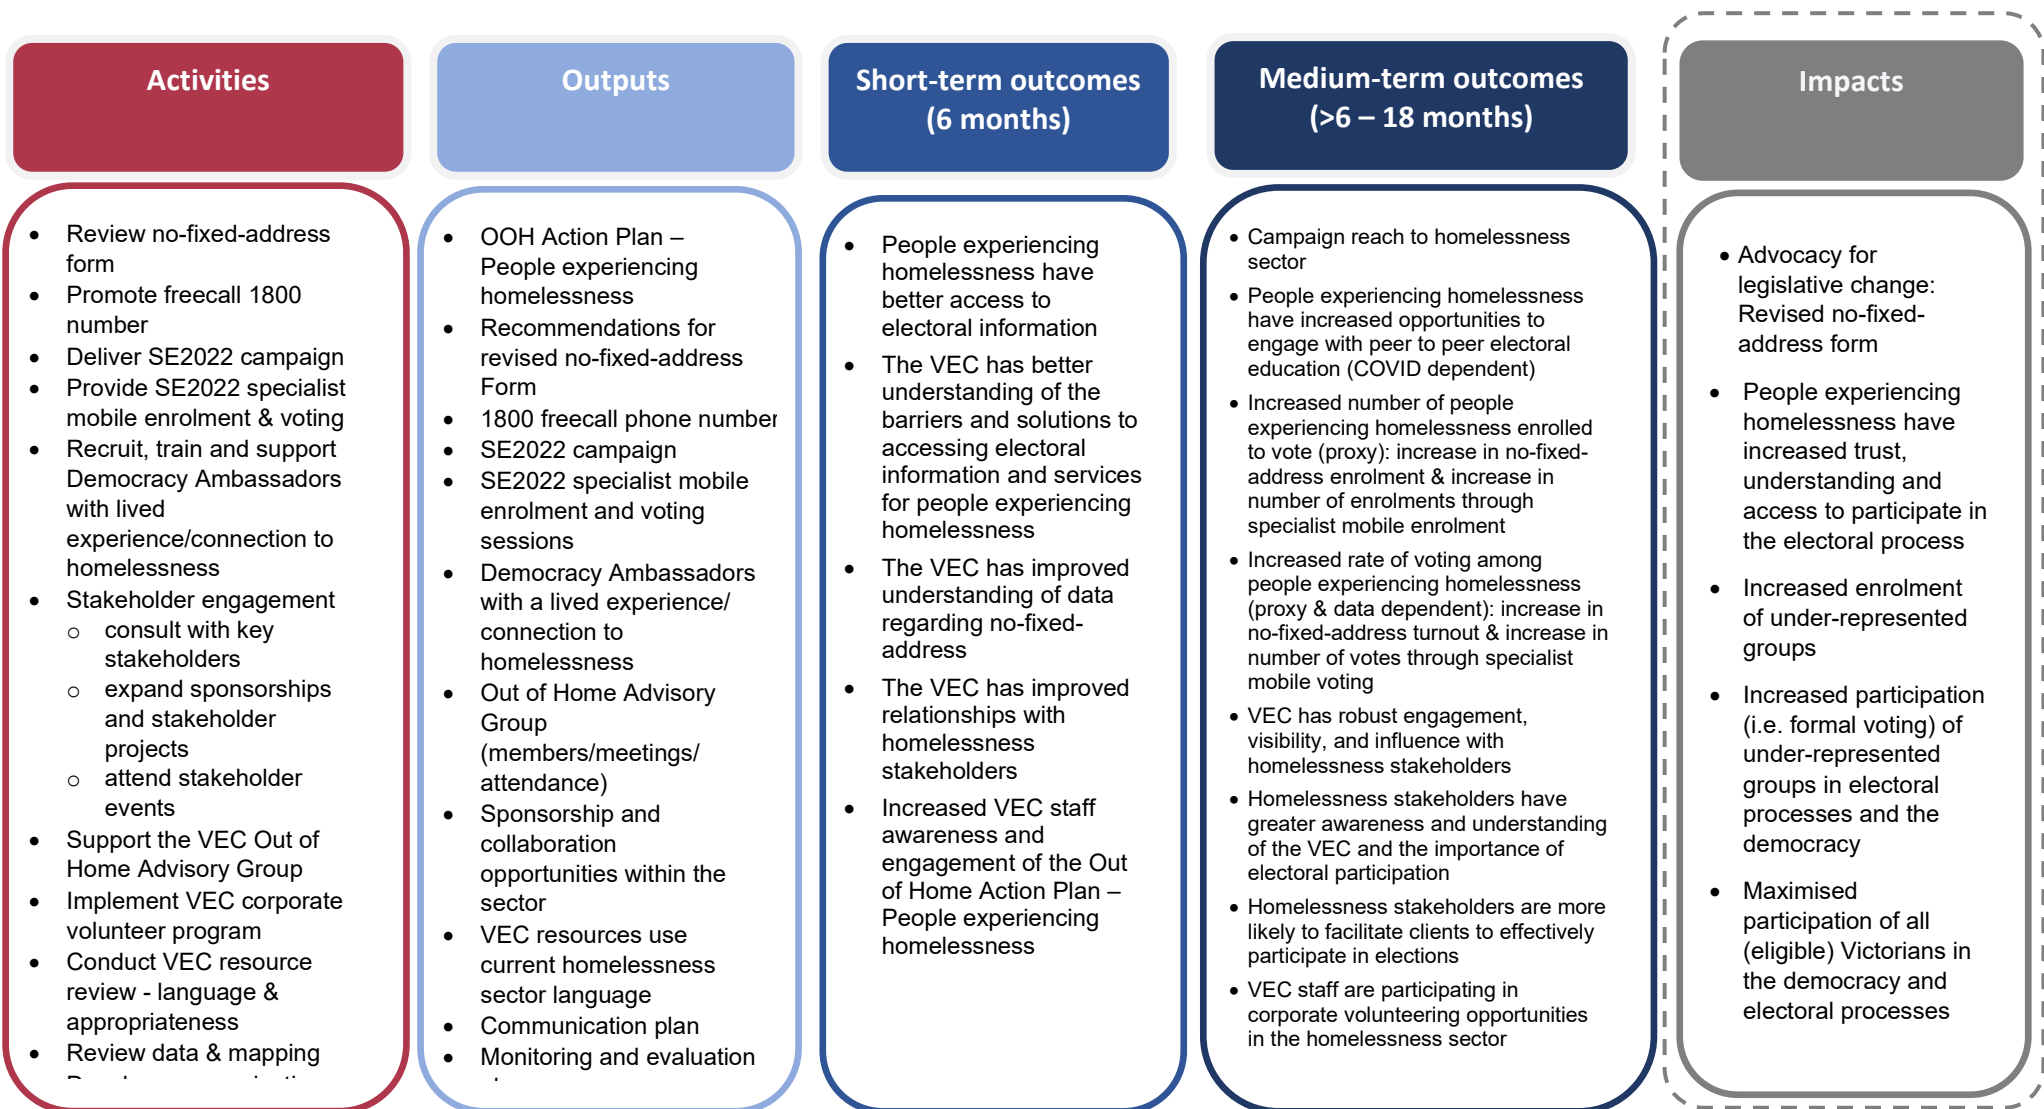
Activities

- Review no-fixed-address form
- Promote freecall 1800 number
- Deliver SE2022 campaign
- Provide SE2022 specialist mobile enrolment & voting
- Recruit, train and support Democracy Ambassadors with lived experience/connection to homelessness
- Stakeholder engagement
  - consult with key stakeholders
  - expand sponsorships and stakeholder projects
  - attend stakeholder events
- Support the VEC Out of Home Advisory Group
- Implement VEC corporate volunteer program
- Conduct VEC resource review - language & appropriateness
- Review data & mapping
- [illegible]

Outputs

- OOH Action Plan – People experiencing homelessness
- Recommendations for revised no-fixed-address Form
- 1800 freecall phone number
- SE2022 campaign
- SE2022 specialist mobile enrolment and voting sessions
- Democracy Ambassadors with a lived experience/ connection to homelessness
- Out of Home Advisory Group (members/meetings/ attendance)
- Sponsorship and collaboration opportunities within the sector
- VEC resources use current homelessness sector language
- Communication plan
- Monitoring and evaluation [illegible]

Short-term outcomes (6 months)

- People experiencing homelessness have better access to electoral information
- The VEC has better understanding of the barriers and solutions to accessing electoral information and services for people experiencing homelessness
- The VEC has improved understanding of data regarding no-fixed-address
- The VEC has improved relationships with homelessness stakeholders
- Increased VEC staff awareness and engagement of the Out of Home Action Plan – People experiencing homelessness

Medium-term outcomes (>6 – 18 months)

- Campaign reach to homelessness sector
- People experiencing homelessness have increased opportunities to engage with peer to peer electoral education (COVID dependent)
- Increased number of people experiencing homelessness enrolled to vote (proxy): increase in no-fixed-address enrolment & increase in number of enrolments through specialist mobile enrolment
- Increased rate of voting among people experiencing homelessness (proxy & data dependent): increase in no-fixed-address turnout & increase in number of votes through specialist mobile voting
- VEC has robust engagement, visibility, and influence with homelessness stakeholders
- Homelessness stakeholders have greater awareness and understanding of the VEC and the importance of electoral participation
- Homelessness stakeholders are more likely to facilitate clients to effectively participate in elections
- VEC staff are participating in corporate volunteering opportunities in the homelessness sector

Impacts

- Advocacy for legislative change: Revised no-fixed-address form
- People experiencing homelessness have increased trust, understanding and access to participate in the electoral process
- Increased enrolment of under-represented groups
- Increased participation (i.e. formal voting) of under-represented groups in electoral processes and the democracy
- Maximised participation of all (eligible) Victorians in the democracy and electoral processes